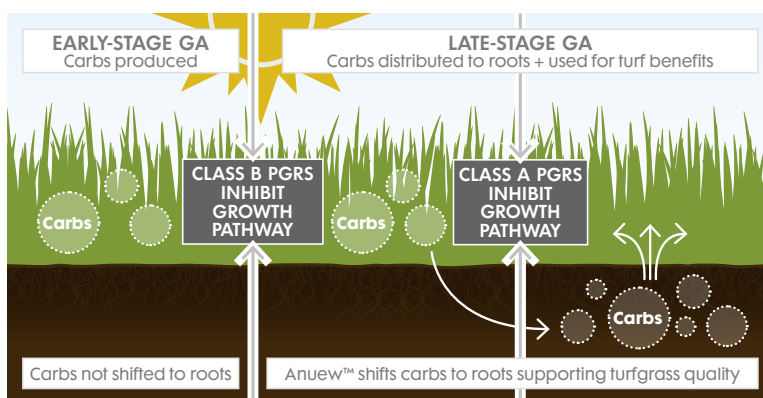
EARLY-STAGE GA
Carbs produced

LATE-STAGE GA
Carbs distributed to roots + used for turf benefits

Carbs

CLASS B PGRS INHIBIT GROWTH PATHWAY

Carbs

CLASS A PGRS INHIBIT GROWTH PATHWAY

Carbs

Carbs not shifted to roots

Anuew™ shifts carbs to roots supporting turfgrass quality